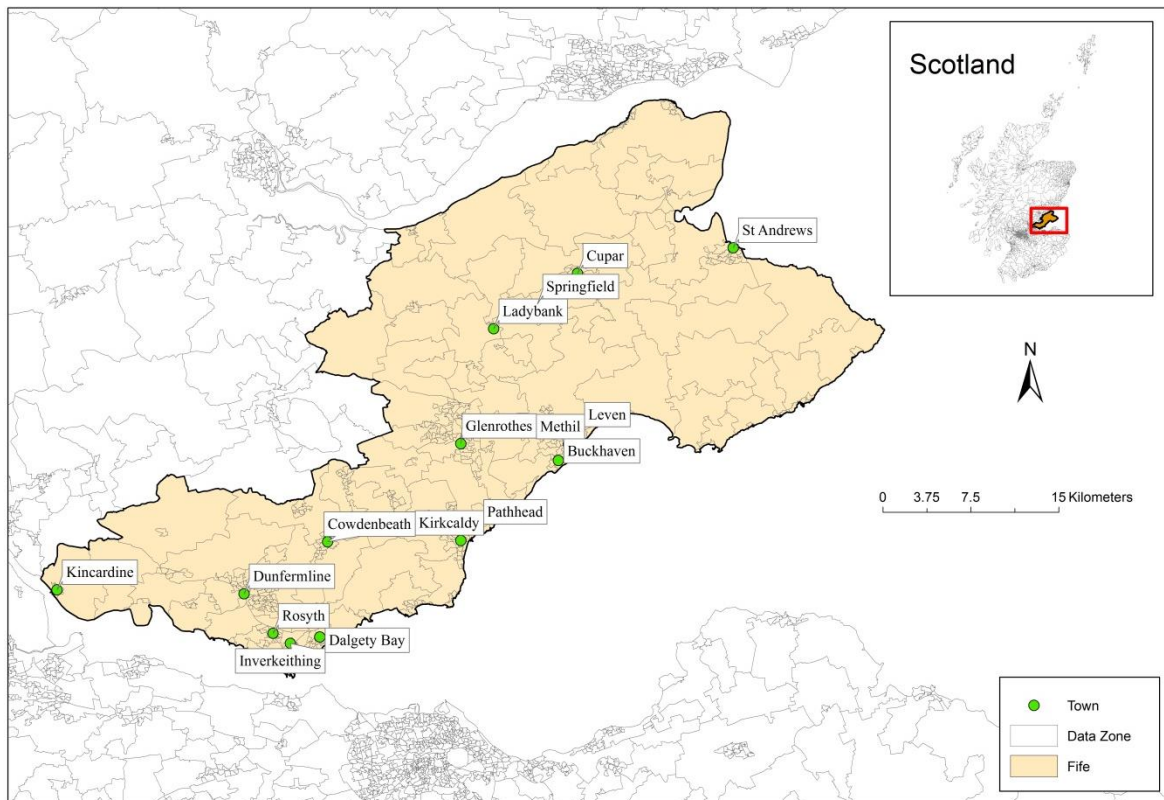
Scotland

St Andrews

Cupar

Springfield

Ladybank

N

Glenrothes

Methil

Leven

Buckhaven

0 3.75 7.5 15 Kilometers

Cowdenbeath

Kirkcaldy

Pathhead

Kincardine

Dunfermline

Rosyth

Dalgety Bay

Inverkeithing

Town

Data Zone

Fife